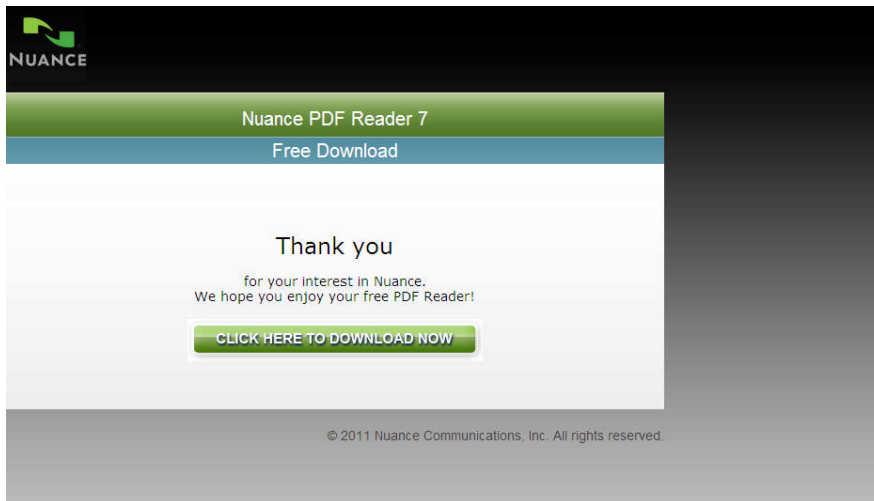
NUANCE

Nuance PDF Reader 7

Free Download

Thank you

for your interest in Nuance.
We hope you enjoy your free PDF Reader!

CLICK HERE TO DOWNLOAD NOW

© 2011 Nuance Communications, Inc. All rights reserved.